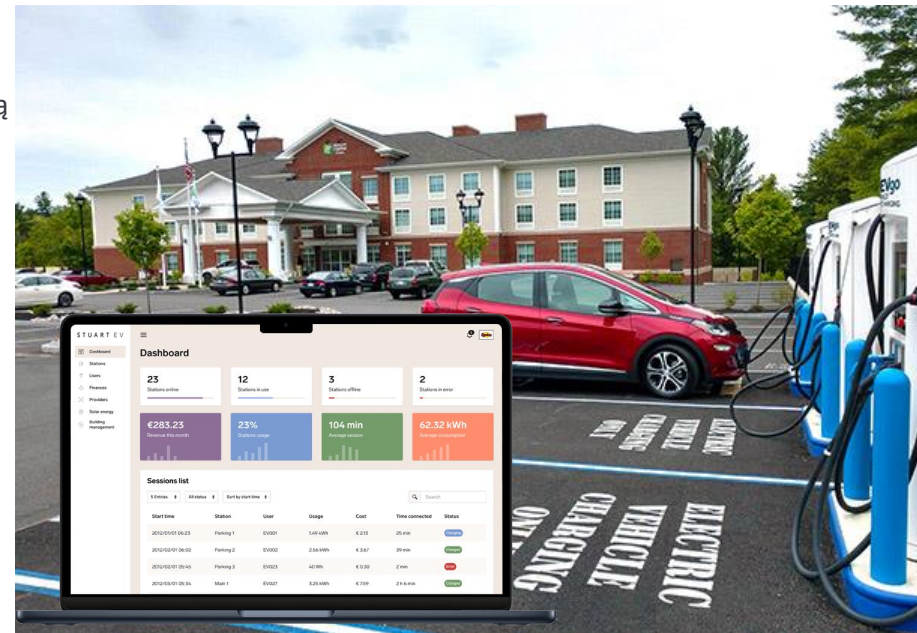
a

EVgo
CHARGING

STUART EV

Dashboard
Stations
Users
Finances
Providers
Solar energy
Building management

Dashboard

23
Stations online

12
Stations in use

3
Stations offline

2
Stations in error

€283.23
Revenue this month

23%
Stations usage

104 min
Average session

62.32 kWh
Average consumption

Sessions list

5 Entries | All status | Sort by start time | Search

| Start time | Station | User | Usage | Cost | Time connected | Status |
|---|---|---|---|---|---|---|
| 2012/01/01 06:23 | Parking 1 | EV001 | 1.49 kWh | € 2.13 | 25 min | Charging |
| 2012/02/01 06:02 | Parking 2 | EV002 | 2.56 kWh | € 3.67 | 39 min | Charged |
| 2012/02/01 05:45 | Parking 3 | EV023 | 40 Wh | € 0.30 | 2 min | Error |
| 2012/03/01 05:54 | Main 1 | EV027 | 3.25 kWh | € 7.09 | 2 h 6 min | Charged |

ELECTRIC VEHICLE CHARGING ONLY

ELECTRIC VEHICLE CHARGING ONLY